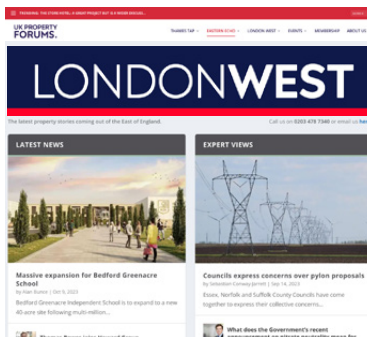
TRENDING: THE STAR HOTEL: A GREAT PROJECT BUT IS A WHERE MISSING...

UK PROPERTY FORUMS.

THAMES TAP · EASTERN ECHO · LONDON WEST · EVENTS · MEMBERSHIP · ABOUT US

LONDONWEST

The latest property stories coming out of the East of England.

Call us on 0203 478 7340 or email us he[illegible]

LATEST NEWS

Massive expansion for Bedford Greenacre School

by Halt Bunce | Oct 9, 2023

Bedford Greenacre Independent School is to expand to a new 40-acre site following multi-million...

EXPERT VIEWS

Councils express concerns over pylon proposals

by Sebastian Conway-Jarrett | Sep 14, 2023

Essex, Norfolk and Suffolk County Councils have come together to express their collective concerns...

What does the Government's recent announcement on nitrate neutrality mean for